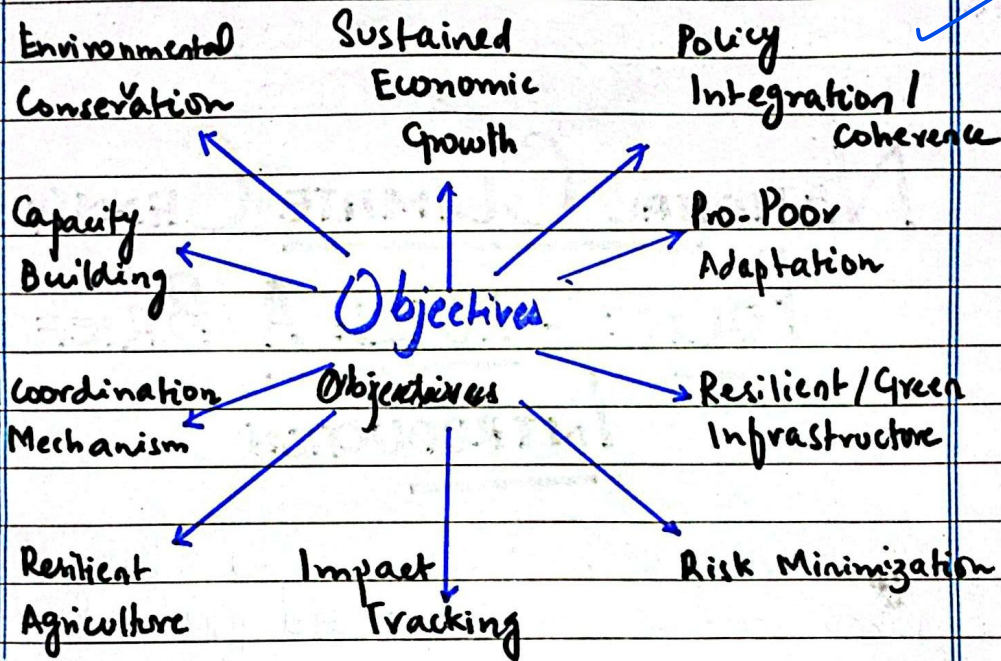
Environmental Conservation

Sustained Economic Growth

Policy Integration / Coherence

Capacity Building

Pro-Poor Adaptation

Objectives

Objectives

Coordination Mechanism

Resilient / Green Infrastructure

Resilient Agriculture

Impact Tracking

Risk Minimization